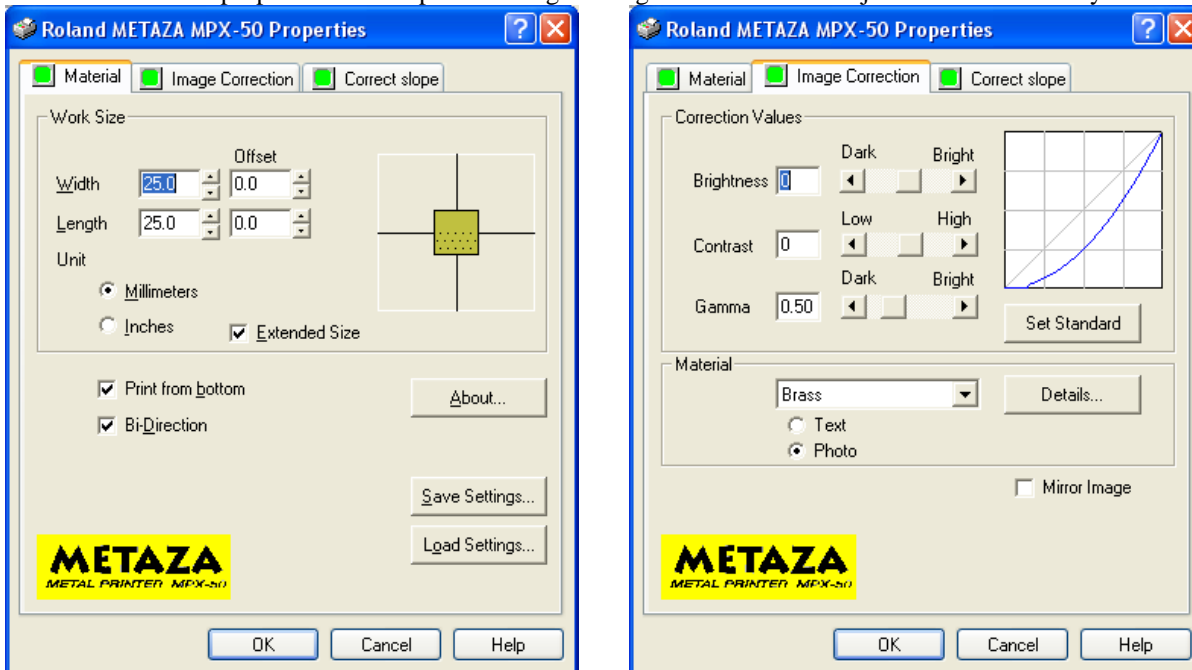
Roland METAZA MPX-50 Properties

Material | Image Correction | Correct slope

Work Size

Offset

Width 25.0 0.0

Length 25.0 0.0

Unit

Millimeters

Inches

Extended Size

Print from bottom

Bi-Direction

About...

Save Settings...

Load Settings...

METAZA
METAL PRINTER MPX-50

OK Cancel Help

Roland METAZA MPX-50 Properties

Material | Image Correction | Correct slope

Correction Values

Dark Bright

Brightness 0

Low High

Contrast 0

Dark Bright

Gamma 0.50

Set Standard

Material

Brass

Details...

Text

Photo

Mirror Image

METAZA
METAL PRINTER MPX-50

OK Cancel Help